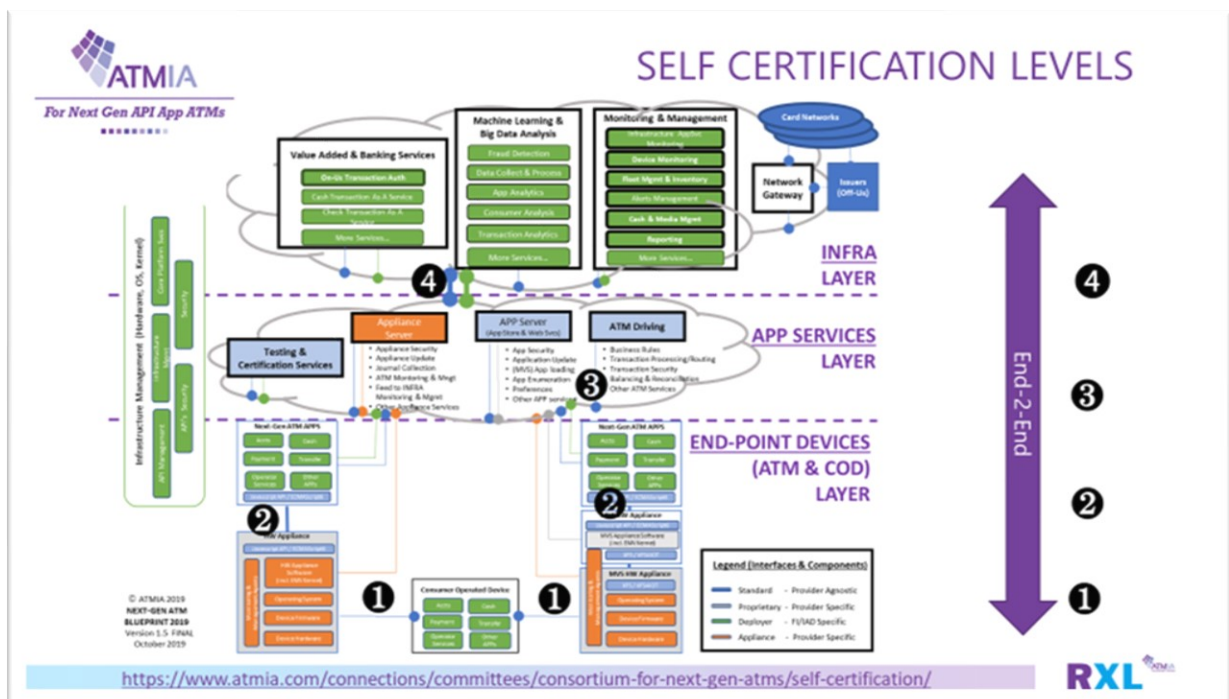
ATMIA

For Next Gen API App ATMs

SELF CERTIFICATION LEVELS

Value Added & Banking Services
On-Us Transaction Auth
Cash Transaction As A Service
Check Transaction As A Service
More Services...

Machine Learning & Big Data Analysis
Fraud Detection
Data Collect & Process
App Analytics
Consumer Analysis
Transaction Analytics
More Services...

Monitoring & Management
Infrastructure Applet Monitoring
Device Monitoring
Fleet Mgmt & Inventory
Alerts Management
Cash & Media Mgmt
Reporting
More Services...

Card Networks
Network Gateway
Issuers (Off-Us)

INFRA LAYER

Infrastructure Management (Hardware, OS, Kernel)
Core Platform Svcs
Security
Infrastructure
API Management
APIs Security

4

Testing & Certification Services

Appliance Server
• Appliance Security
• Appliance Update
• Journal Collection
• ATM Monitoring & Mngt
• Feed to INFRA Monitoring & Mgmt
• Other Appliance Services

APP Server
(App Store & Web Svcs)
• App Security
• Application Update
• (MVS) App loading
• App Enumeration
• Preferences
• Other APP services

ATM Driving
• Business Rules
• Transaction Processing/Routing
• Transaction Security
• Balancing & Reconciliation
• Other ATM Services

3

APP SERVICES LAYER

Next-Gen ATM APPS
Accts
Cash
Payment
Transfer
Operator Services
Other APPs

2

END-POINT DEVICES (ATM & COD) LAYER

Next-Gen ATM APPS
Accts
Cash
Payment
Transfer
Operator Services
Other APPs

2

HW Appliance
HW Appliance Software (incl. EMV Kernel)
Operating System
Device Firmware
Device Hardware

1

Consumer Operated Device
Accts
Cash
Payment
Transfer
Operator Services
Other APPs

1

Appliance
MVS Appliance Software (incl. EMV Kernel)
MVS HW Appliance
Operating System
Device Firmware
Device Hardware

© ATMIA 2019
NEXT-GEN ATM BLUEPRINT 2019
Version 1.5 FINAL
October 2019

Legend (Interfaces & Components)
Standard - Provider Agnostic
Proprietary - Provider Specific
Deployer - FI/IAD Specific
Appliance - Provider Specific

End-2-End
4
3
2
1

https://www.atmia.com/connections/committees/consortium-for-next-gen-atms/self-certification/

RXL ATMIA